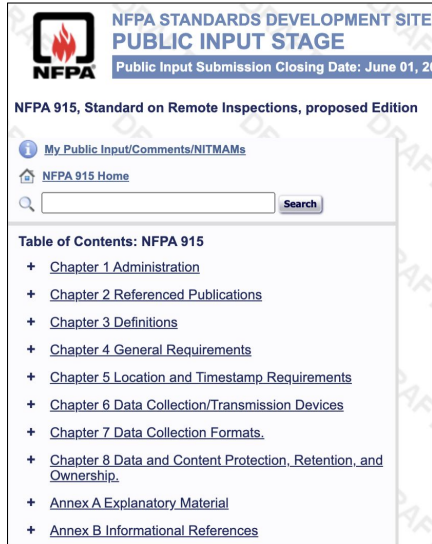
NFPA

NFPA STANDARDS DEVELOPMENT SITE
PUBLIC INPUT STAGE
Public Input Submission Closing Date: June 01, 20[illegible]

NFPA 915, Standard on Remote Inspections, proposed Edition

My Public Input/Comments/NITMAMs

NFPA 915 Home

Search

Table of Contents: NFPA 915

+ Chapter 1 Administration

+ Chapter 2 Referenced Publications

+ Chapter 3 Definitions

+ Chapter 4 General Requirements

+ Chapter 5 Location and Timestamp Requirements

+ Chapter 6 Data Collection/Transmission Devices

+ Chapter 7 Data Collection Formats.

+ Chapter 8 Data and Content Protection, Retention, and Ownership.

+ Annex A Explanatory Material

+ Annex B Informational References